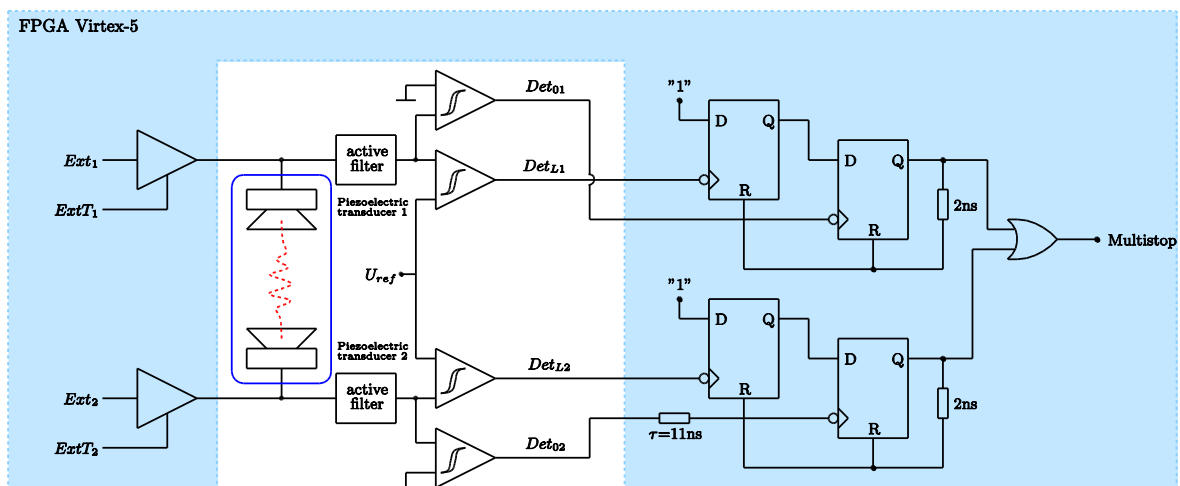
FPGA Virtex-5

$Ext_1$

$ExtT_1$

$Ext_2$

$ExtT_2$

active filter

active filter

Piezoelectric transducer 1

Piezoelectric transducer 2

$U_{ref}$

$Det_{01}$

$Det_{L1}$

$Det_{L2}$

$Det_{02}$

"1"

D Q

R

D Q

R

2ns

"1"

D Q

R

D Q

R

2ns

$\tau$=11ns

Multistop